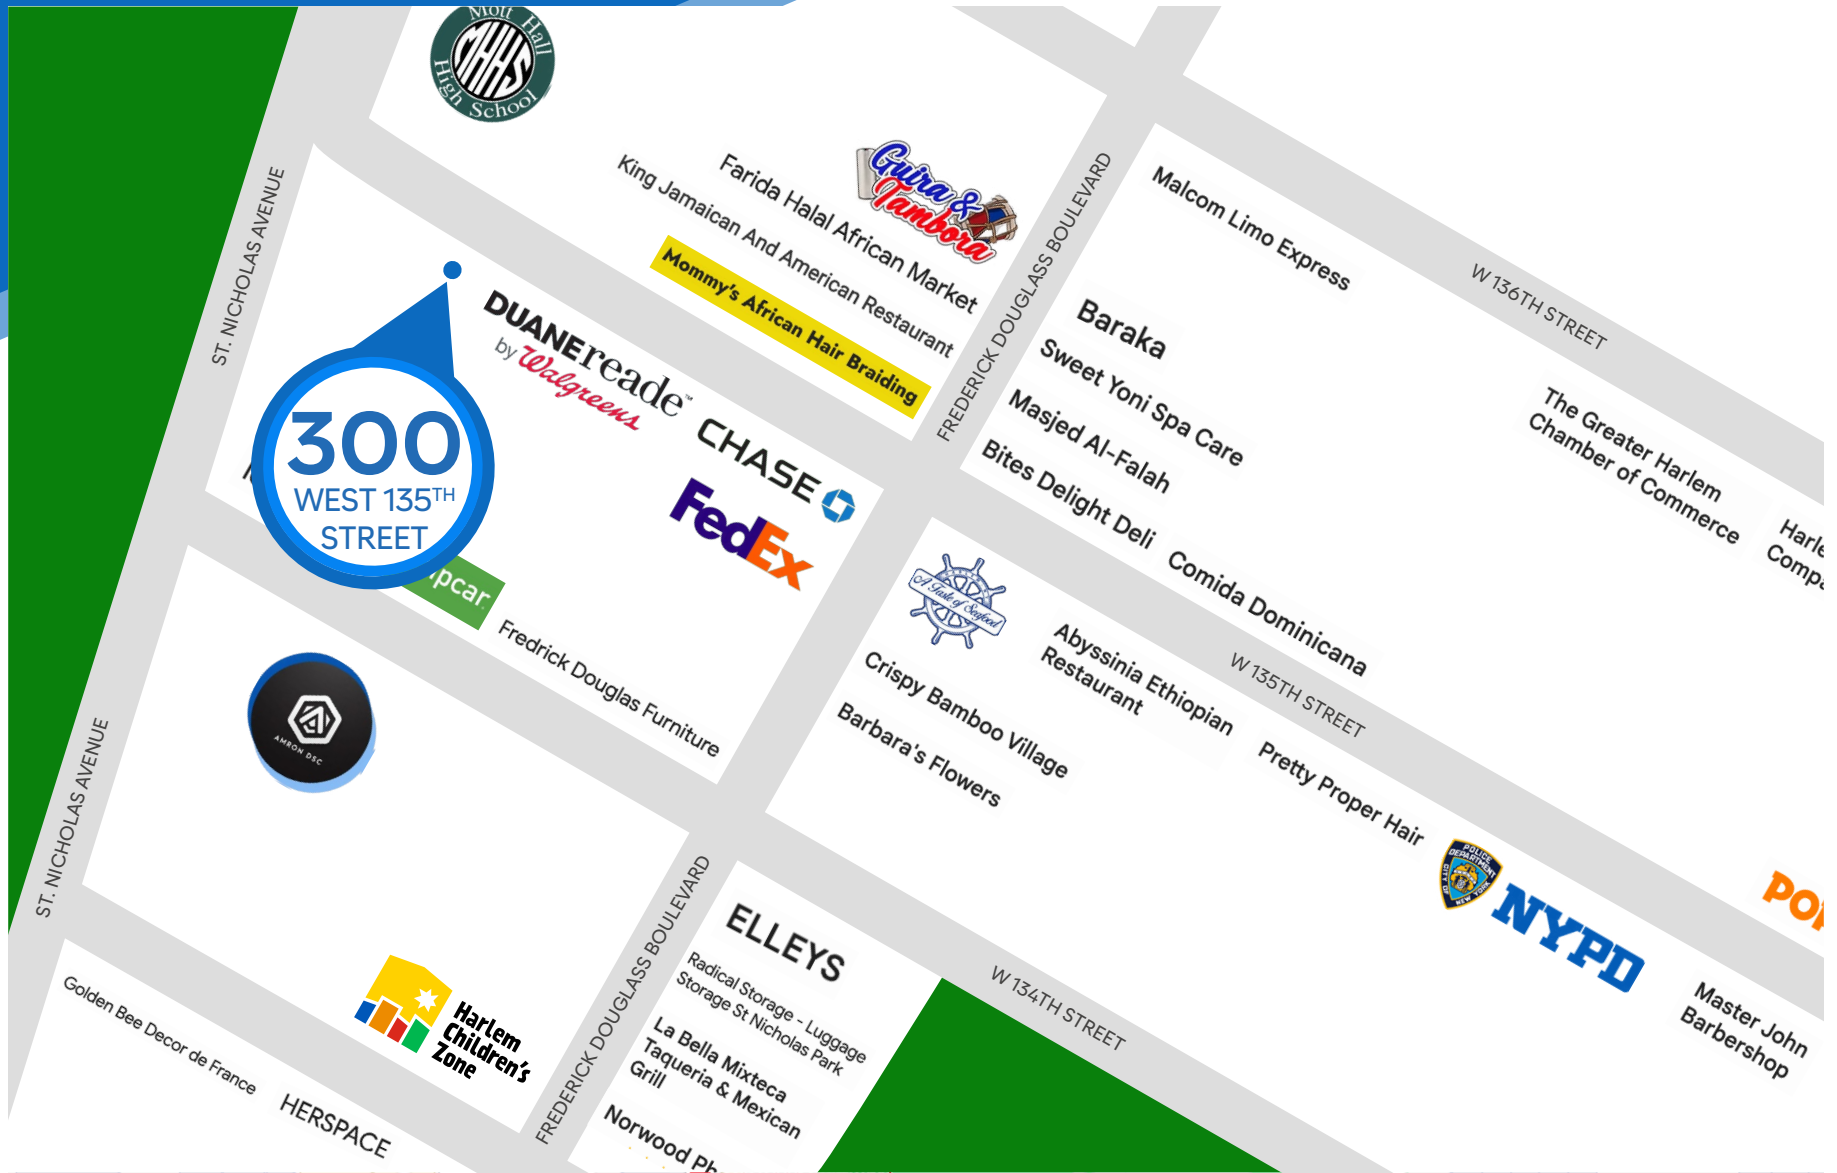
Mott Hall High School
MHHS

Guira & Tambora

Farida Halal African Market

King Jamaican And American Restaurant

Mommy's African Hair Braiding

ST. NICHOLAS AVENUE

FREDERICK DOUGLASS BOULEVARD

Malcom Limo Express

W 136TH STREET

Baraka

Sweet Yoni Spa Care

Masjed Al-Falah

Bites Delight Deli

Comida Dominicana

The Greater Harlem Chamber of Commerce

Harle
Comp

DUANEreade by Walgreens

CHASE

FedEx

300 WEST 135TH STREET

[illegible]pcar

Fredrick Douglas Furniture

A Taste of Seafood

Abyssinia Ethiopian Restaurant

W 135TH STREET

Crispy Bamboo Village

Barbara's Flowers

Pretty Proper Hair

AMRON DSC

POLICE DEPARTMENT CITY OF NEW YORK

NYPD

PO

ST. NICHOLAS AVENUE

FREDERICK DOUGLASS BOULEVARD

ELLEYS

Radical Storage - Luggage Storage St Nicholas Park

La Bella Mixteca Taqueria & Mexican Grill

Norwood Ph

W 134TH STREET

Master John Barbershop

Harlem Children's Zone

Golden Bee Decor de France

HERSPACE